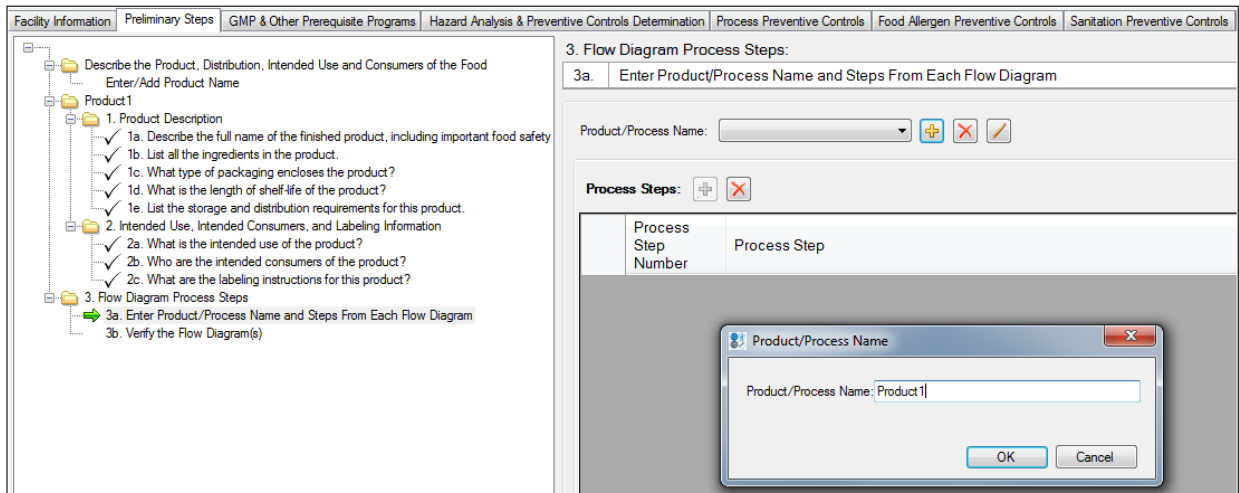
Facility Information | Preliminary Steps | GMP & Other Prerequisite Programs | Hazard Analysis & Preventive Controls Determination | Process Preventive Controls | Food Allergen Preventive Controls | Sanitation Preventive Controls

Describe the Product, Distribution, Intended Use and Consumers of the Food
Enter/Add Product Name
Product1
1. Product Description
1a. Describe the full name of the finished product, including important food safety
1b. List all the ingredients in the product.
1c. What type of packaging encloses the product?
1d. What is the length of shelf-life of the product?
1e. List the storage and distribution requirements for this product.
2. Intended Use, Intended Consumers, and Labeling Information
2a. What is the intended use of the product?
2b. Who are the intended consumers of the product?
2c. What are the labeling instructions for this product?
3. Flow Diagram Process Steps
3a. Enter Product/Process Name and Steps From Each Flow Diagram
3b. Verify the Flow Diagram(s)

3. Flow Diagram Process Steps:
3a. Enter Product/Process Name and Steps From Each Flow Diagram

Product/Process Name:

Process Steps:

| Process Step Number | Process Step |
|---|---|

Product/Process Name
Product/Process Name: Product1
OK
Cancel